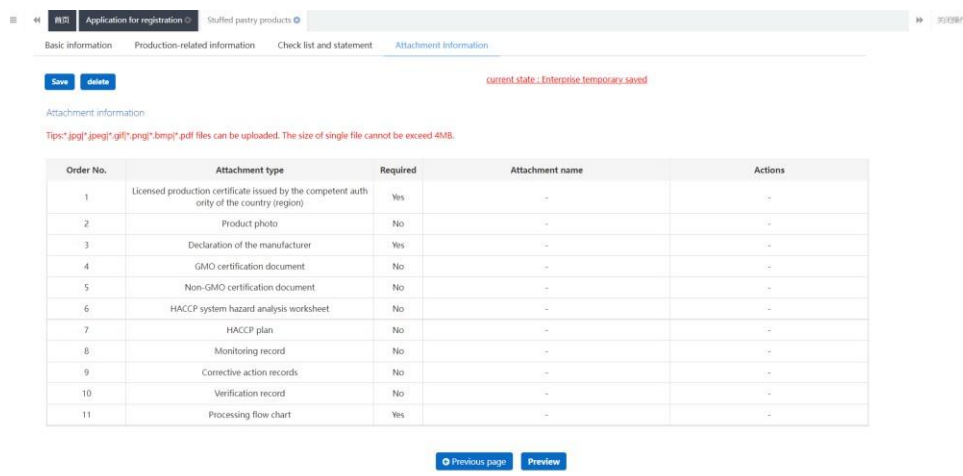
首页 Application for registration Stuffed pastry products 关闭操作

Basic information Production-related information Check list and statement Attachment Information

Save delete

current state : Enterprise temporary saved

Attachment information

Tips:*.jpg|*.jpeg|*.gif|*.png|*.bmp|*.pdf files can be uploaded. The size of single file cannot be exceed 4MB.

| Order No. | Attachment type | Required | Attachment name | Actions |
|---|---|---|---|---|
| 1 | Licensed production certificate issued by the competent authority of the country (region) | Yes | - | - |
| 2 | Product photo | No | - | - |
| 3 | Declaration of the manufacturer | Yes | - | - |
| 4 | GMO certification document | No | - | - |
| 5 | Non-GMO certification document | No | - | - |
| 6 | HACCP system hazard analysis worksheet | No | - | - |
| 7 | HACCP plan | No | - | - |
| 8 | Monitoring record | No | - | - |
| 9 | Corrective action records | No | - | - |
| 10 | Verification record | No | - | - |
| 11 | Processing flow chart | Yes | - | - |

Previous page Preview